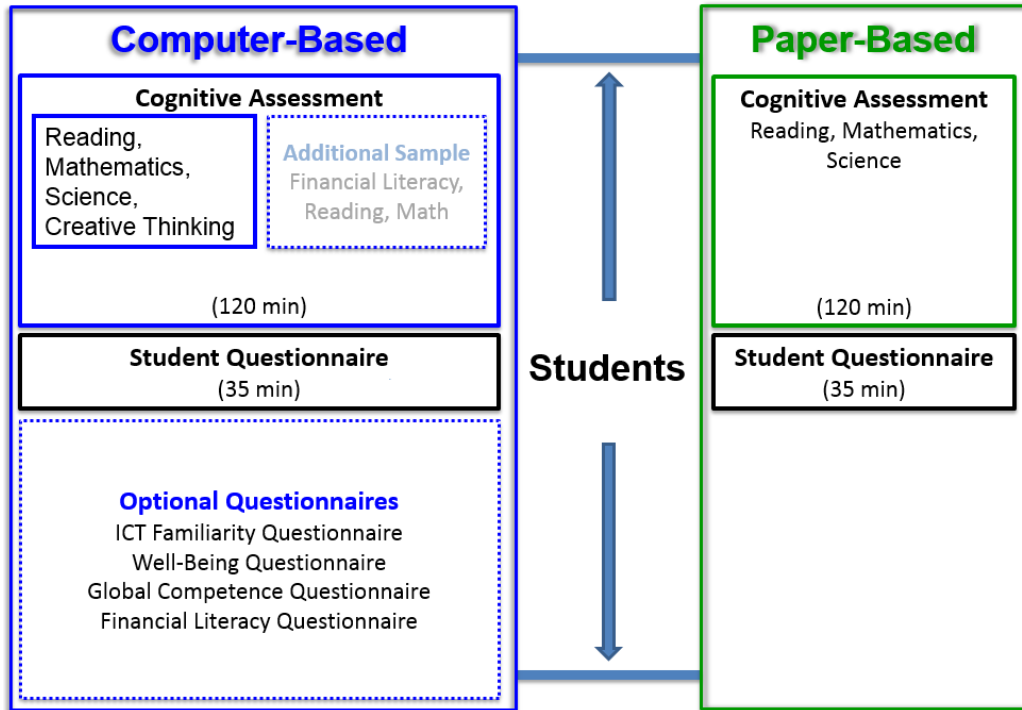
Computer-Based

Cognitive Assessment

Reading, Mathematics, Science, Creative Thinking

Additional Sample
Financial Literacy, Reading, Math

(120 min)

Student Questionnaire
(35 min)

Optional Questionnaires
ICT Familiarity Questionnaire
Well-Being Questionnaire
Global Competence Questionnaire
Financial Literacy Questionnaire

Students

Paper-Based

Cognitive Assessment
Reading, Mathematics, Science

(120 min)

Student Questionnaire
(35 min)